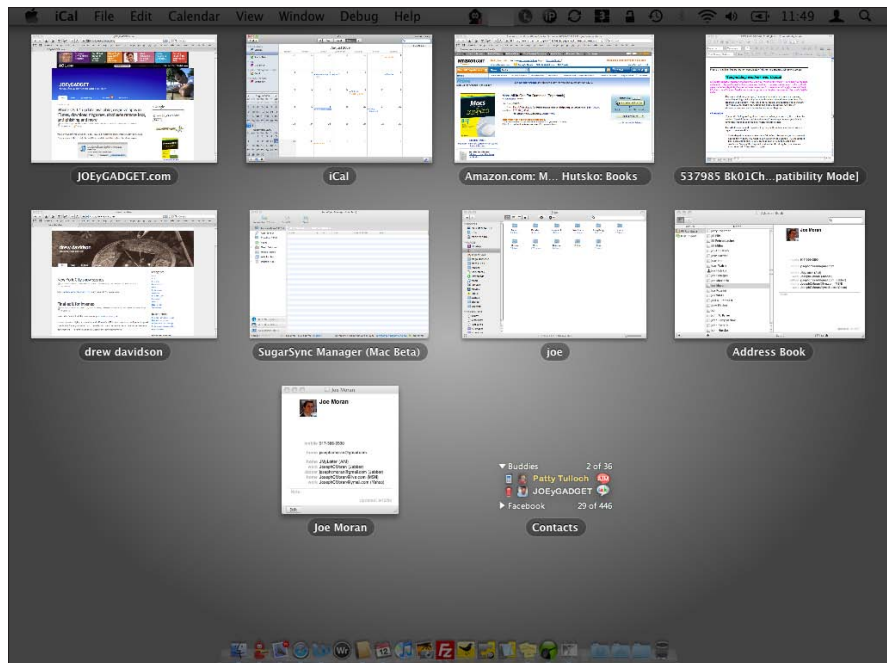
iCal File Edit Calendar View Window Debug Help

11:49

JOEyGADGET.com

iCal

Amazon.com: M... Hutsko: Books

537985 Bk01Ch...patibility Mode]

drew davidson

SugarSync Manager (Mac Beta)

joe

Address Book

Joe Moran

Joe Moran

Buddies 2 of 36

Patty Tulloch

JOEyGADGET

Facebook 29 of 446

Contacts